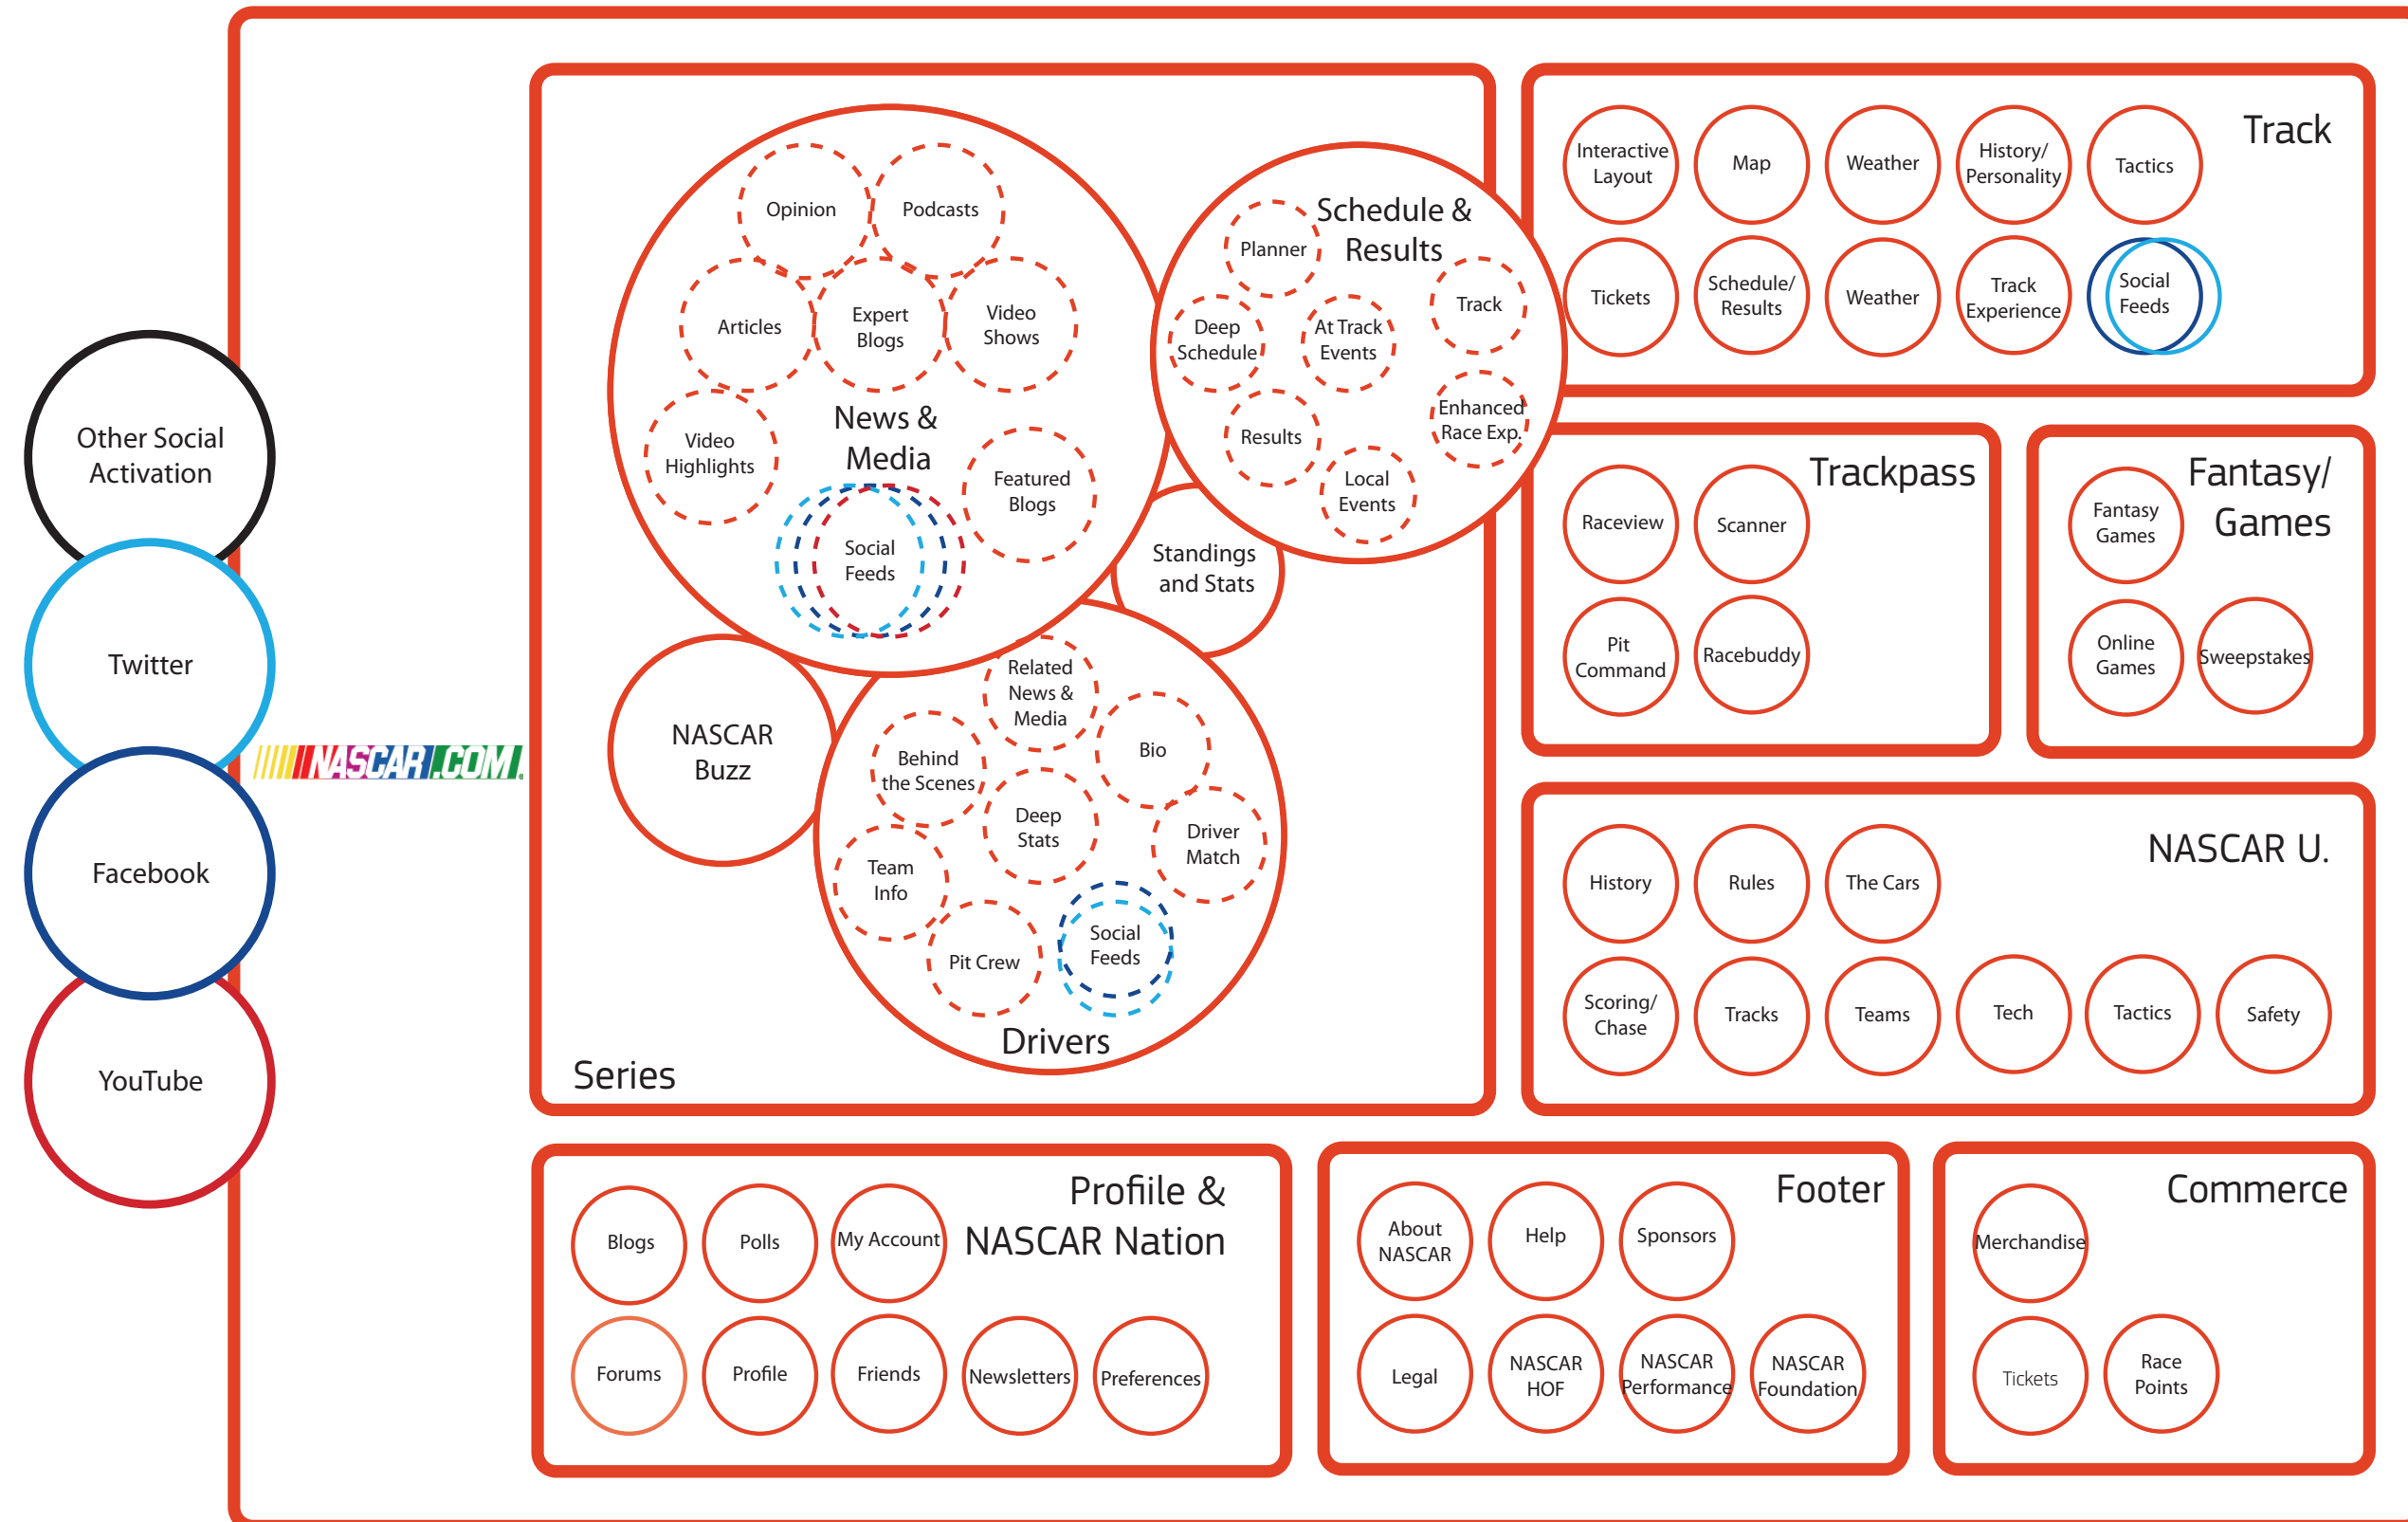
Other Social Activation

Twitter

Facebook

YouTube

NASCAR.COM

News & Media

Opinion

Podcasts

Articles

Expert Blogs

Video Shows

Video Highlights

Featured Blogs

Social Feeds

Schedule & Results

Planner

Track

Deep Schedule

At Track Events

Enhanced Race Exp.

Results

Local Events

Standings and Stats

NASCAR Buzz

Related News & Media

Behind the Scenes

Bio

Deep Stats

Driver Match

Team Info

Pit Crew

Social Feeds

Drivers

Series

Track

Interactive Layout

Map

Weather

History/ Personality

Tactics

Tickets

Schedule/ Results

Weather

Track Experience

Social Feeds

Trackpass

Raceview

Scanner

Pit Command

Racebuddy

Fantasy/ Games

Fantasy Games

Online Games

Sweepstakes

NASCAR U.

History

Rules

The Cars

Scoring/ Chase

Tracks

Teams

Tech

Tactics

Safety

Profiile & NASCAR Nation

Blogs

Polls

My Account

Forums

Profile

Friends

Newsletters

Preferences

Footer

About NASCAR

Help

Sponsors

Legal

NASCAR HOF

NASCAR Performance

NASCAR Foundation

Commerce

Merchandise

Tickets

Race Points